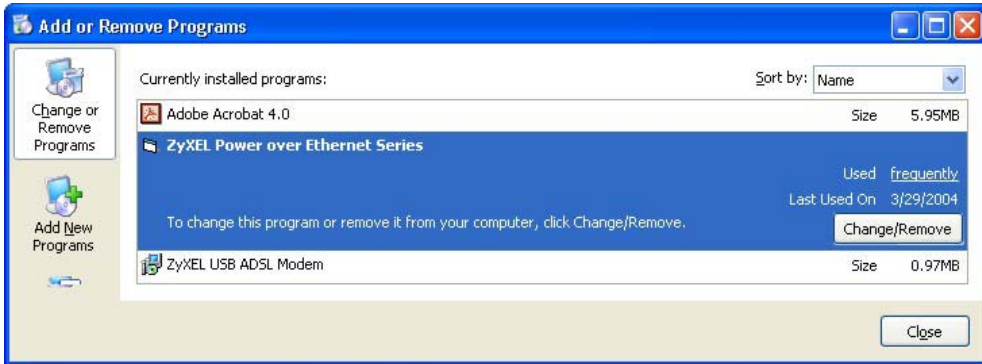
Add or Remove Programs

Change or Remove Programs

Add New Programs

Currently installed programs:

Sort by: Name

Adobe Acrobat 4.0

Size 5.95MB

ZyXEL Power over Ethernet Series

Used frequently

Last Used On 3/29/2004

To change this program or remove it from your computer, click Change/Remove.

Change/Remove

ZyXEL USB ADSL Modem

Size 0.97MB

Close